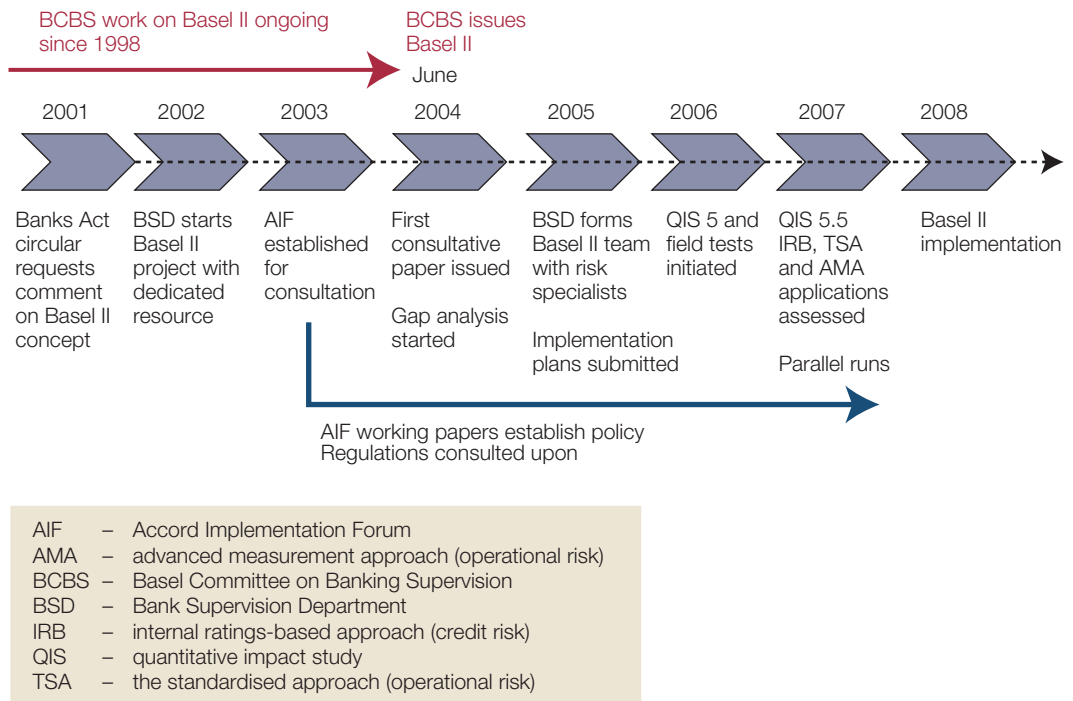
BCBS work on Basel II ongoing since 1998

BCBS issues Basel II

June

2001

2002

2003

2004

2005

2006

2007

2008

Banks Act circular requests comment on Basel II concept

BSD starts Basel II project with dedicated resource

AIF established for consultation

First consultative paper issued

Gap analysis started

BSD forms Basel II team with risk specialists

Implementation plans submitted

QIS 5 and field tests initiated

QIS 5.5 IRB, TSA and AMA applications assessed

Parallel runs

Basel II implementation

AIF working papers establish policy
Regulations consulted upon

| | | |
|---|---|---|
| AIF | – | Accord Implementation Forum |
| AMA | – | advanced measurement approach (operational risk) |
| BCBS | – | Basel Committee on Banking Supervision |
| BSD | – | Bank Supervision Department |
| IRB | – | internal ratings-based approach (credit risk) |
| QIS | – | quantitative impact study |
| TSA | – | the standardised approach (operational risk) |